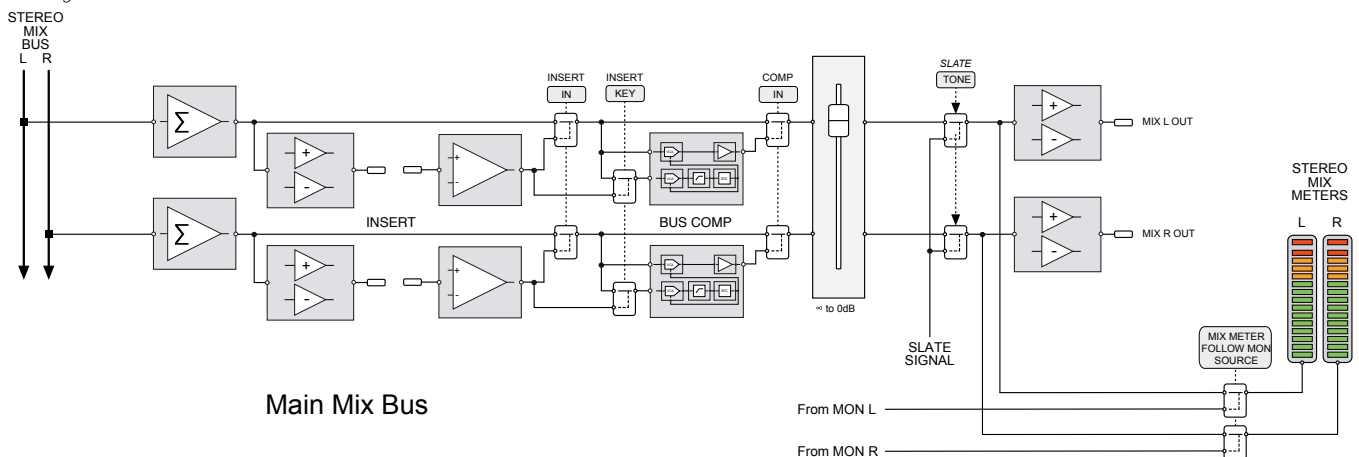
STEREO MIX BUS
L R

$\Sigma$

$\Sigma$

+
-

+
-

+
-

+
-

+
-

+
-

+
-

+
-

INSERT

INSERT IN

INSERT KEY

BUS COMP

COMP IN

∞ to 0dB

SLATE TONE

SLATE SIGNAL

MIX L OUT

MIX R OUT

STEREO MIX METERS
L R

MIX METER FOLLOW MON SOURCE

Main Mix Bus

From MON L

From MON R